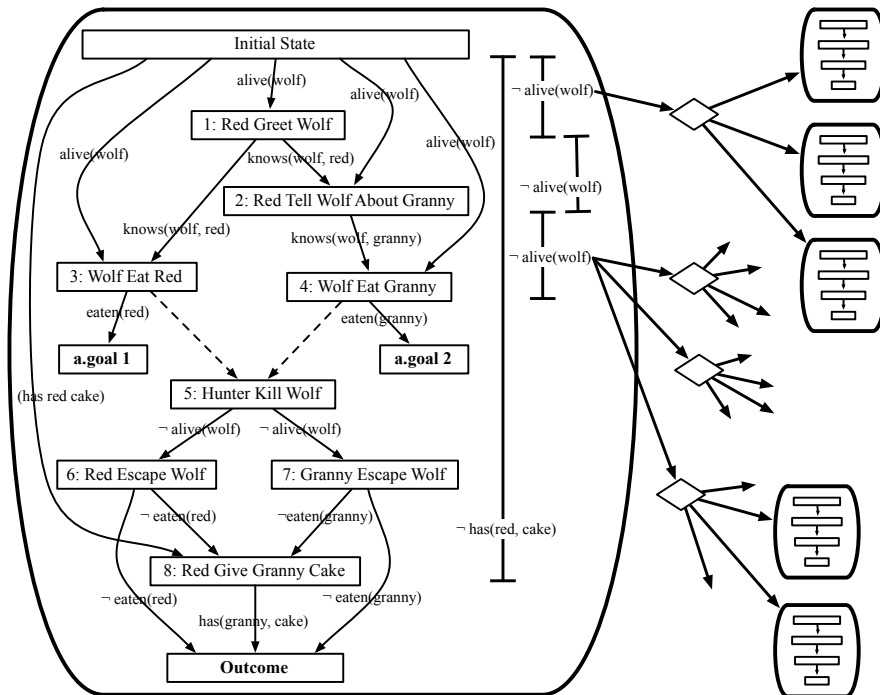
Initial State

alive(wolf)

alive(wolf)

alive(wolf)

alive(wolf)

1: Red Greet Wolf

knows(wolf, red)

2: Red Tell Wolf About Granny

knows(wolf, red)

knows(wolf, granny)

3: Wolf Eat Red

4: Wolf Eat Granny

eaten(red)

eaten(granny)

a.goal 1

a.goal 2

(has red cake)

5: Hunter Kill Wolf

¬ alive(wolf)

¬ alive(wolf)

6: Red Escape Wolf

7: Granny Escape Wolf

¬ eaten(red)

¬eaten(granny)

8: Red Give Granny Cake

¬ eaten(red)

has(granny, cake)

¬ eaten(granny)

Outcome

¬ alive(wolf)

¬ alive(wolf)

¬ alive(wolf)

¬ has(red, cake)